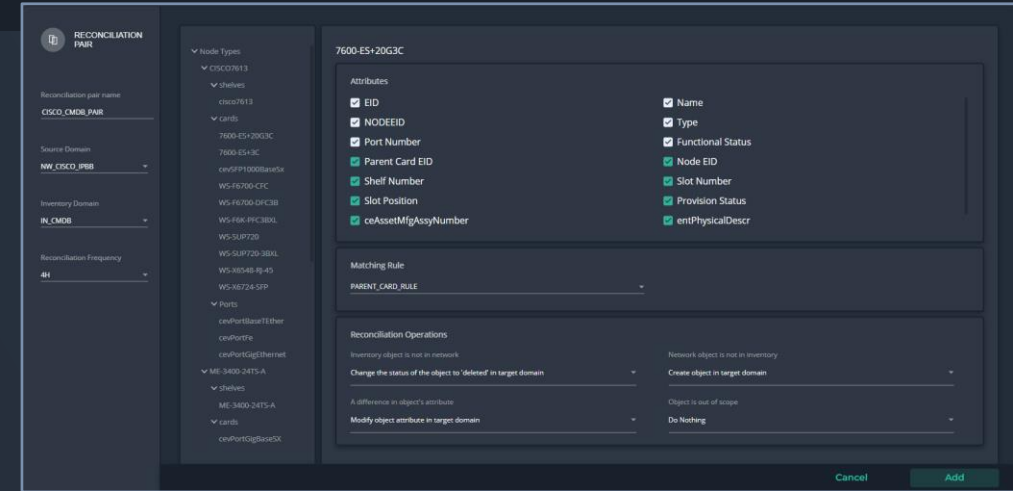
RECONCILIATION PAIR

Reconciliation pair name
CISCO_CMDB_PAIR

Source Domain
NW_CISCO_IPBB

Inventory Domain
IN_CMDB

Reconciliation Frequency
4H

Node Types
CISCO7613
shelves
cisco7613
cards
7600-ES+20G3C
7600-ES+3C
cevSFP1000BaseSx
WS-F6700-CFC
WS-F6700-DFC3B
WS-F6K-PFC3BXL
WS-SUP720
WS-SUP720-3BXL
WS-X6548-RJ-45
WS-X6724-SFP
Ports
cevPortBaseTEther
cevPortFe
cevPortGigEthernet
ME-3400-24TS-A
shelves
ME-3400-24TS-A
cards
cevPortGigBaseSX

7600-ES+20G3C

Attributes
EID
Name
NODEEID
Type
Port Number
Functional Status
Parent Card EID
Node EID
Shelf Number
Slot Number
Slot Position
Provision Status
ceAssetMfgAssyNumber
entPhysicalDescr

Matching Rule
PARENT_CARD_RULE

Reconciliation Operations
Inventory object is not in network
Change the status of the object to 'deleted' in target domain
Network object is not in inventory
Create object in target domain
A difference in object's attribute
Modify object attribute in target domain
Object is out of scope
Do Nothing

Cancel
Add